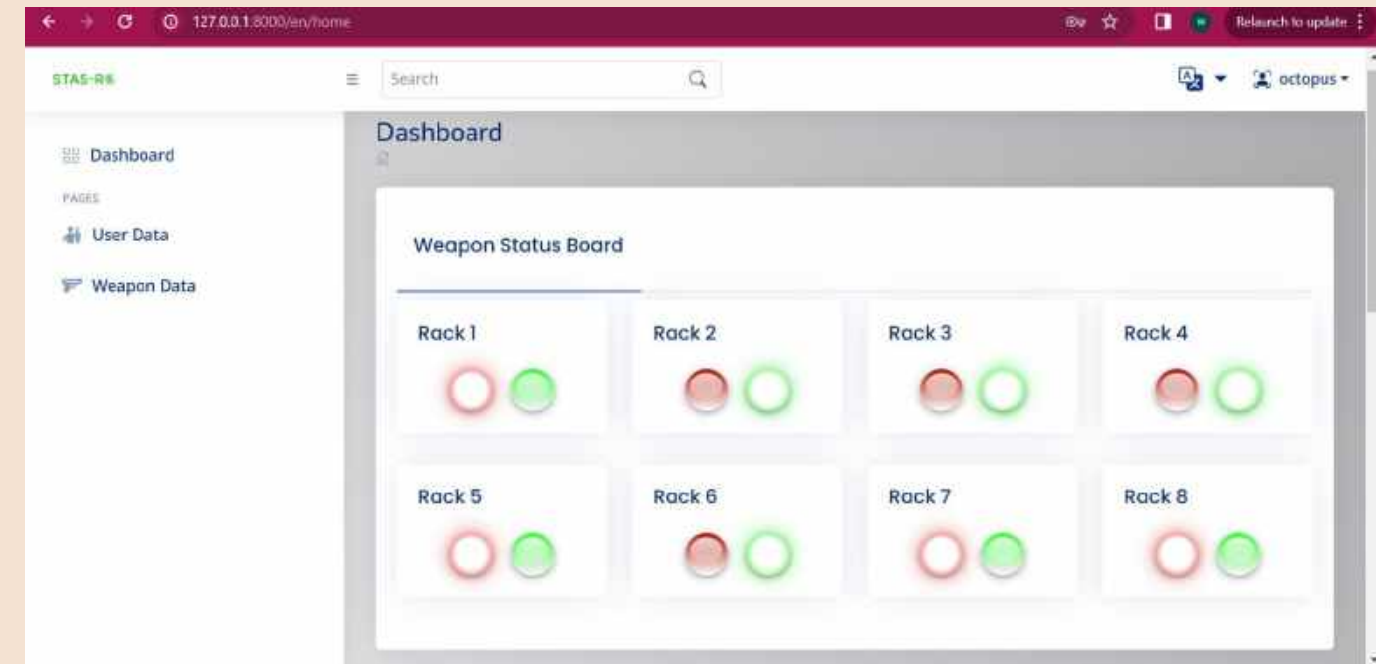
127.0.0.1:8000/en/home

Relaunch to update

STAS-R6

Search

octopus

Dashboard

PAGES

User Data

Weapon Data

Dashboard

Weapon Status Board

Rack 1

Rack 2

Rack 3

Rack 4

Rack 5

Rack 6

Rack 7

Rack 8